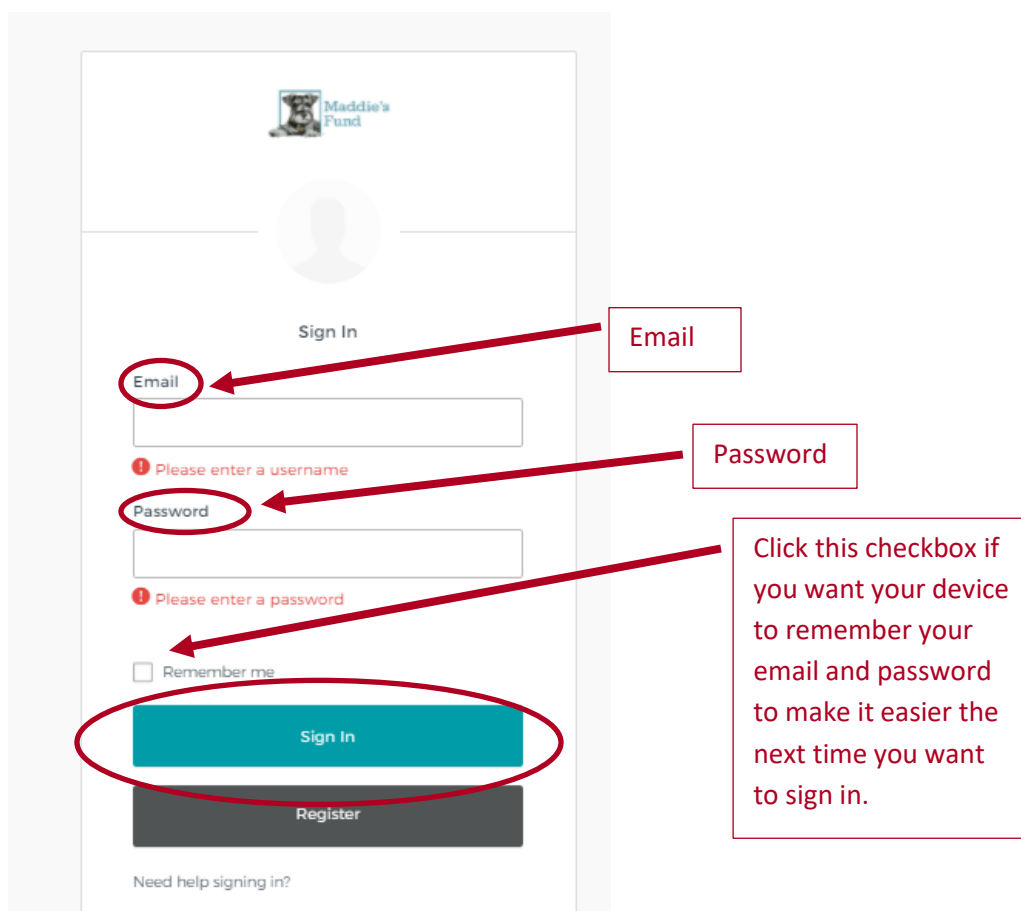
Maddie's Fund

Sign In

Email

Email

Please enter a username

Password

Password

Please enter a password

Click this checkbox if you want your device to remember your email and password to make it easier the next time you want to sign in.

Remember me

Sign In

Register

Need help signing in?